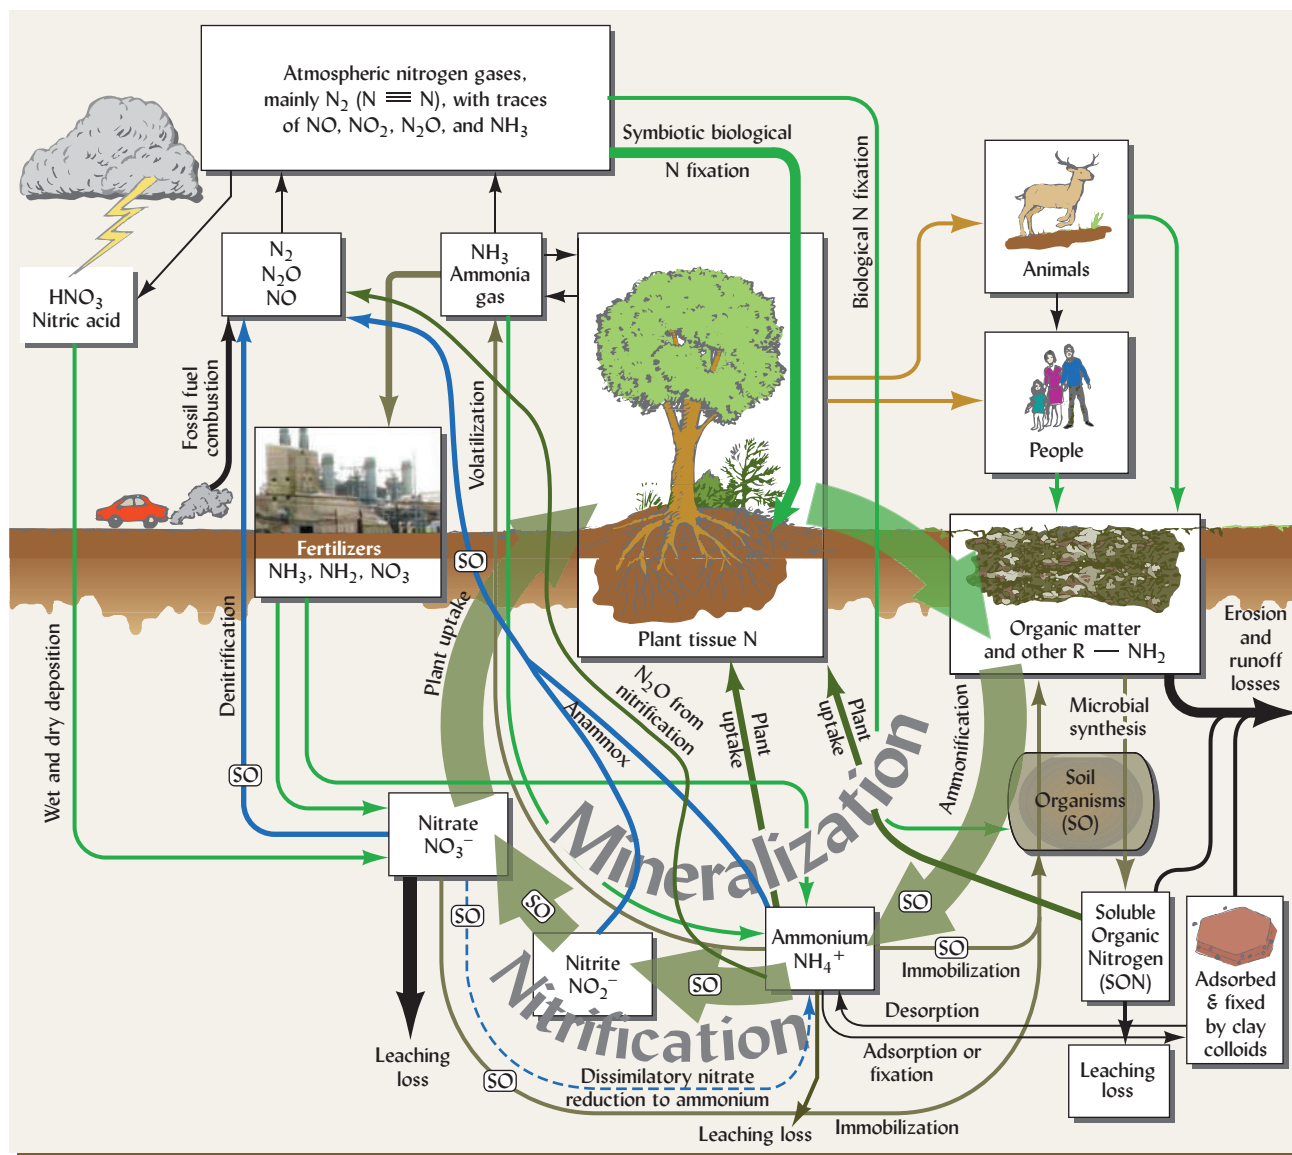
Atmospheric nitrogen gases, mainly $N_2$ ($N \equiv N$), with traces of NO, $NO_2$, $N_2O$, and $NH_3$

Symbiotic biological N fixation

Biological N fixation

$HNO_3$ Nitric acid

$N_2$ $N_2O$ NO

$NH_3$ Ammonia gas

Animals

People

Fossil fuel combustion

Volatilization

Fertilizers $NH_3$, $NH_2$, $NO_3$

SO

Plant tissue N

Organic matter and other R — $NH_2$

Erosion and runoff losses

Microbial synthesis

Soil Organisms (SO)

Wet and dry deposition

Denitrification

SO

Plant uptake

Anammox

$N_2O$ from nitrification

Plant uptake

Plant uptake

Ammonification

Mineralization

Nitrate $NO_3^-$

SO

SO

SO

Ammonium $NH_4^+$

SO

Immobilization

Soluble Organic Nitrogen (SON)

Adsorbed & fixed by clay colloids

Nitrite $NO_2^-$

SO

Nitrification

Desorption

Adsorption or fixation

Leaching loss

SO

Dissimilatory nitrate reduction to ammonium

Leaching loss

Immobilization

Leaching loss